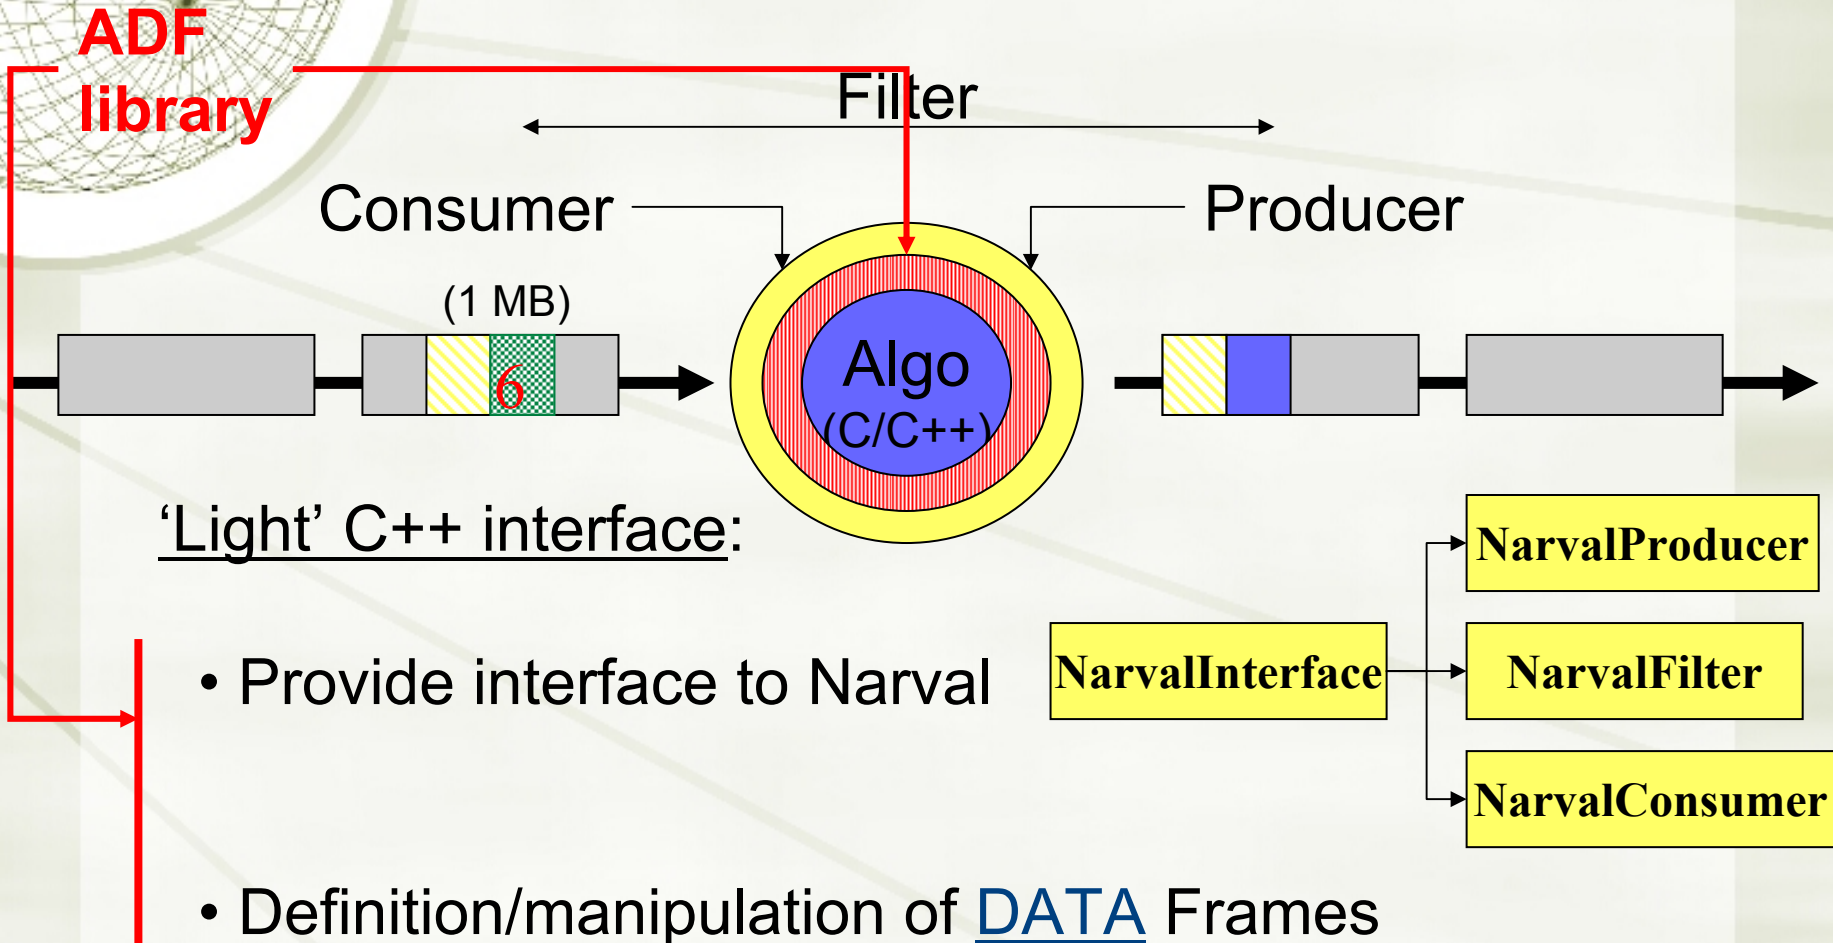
ADF library

Filter

Consumer

Producer

(1 MB)

6

Algo (C/C++)

'Light' C++ interface:

NarvalProducer

NarvalInterface

NarvalFilter

NarvalConsumer

• Provide interface to Narval

• Definition/manipulation of DATA Frames